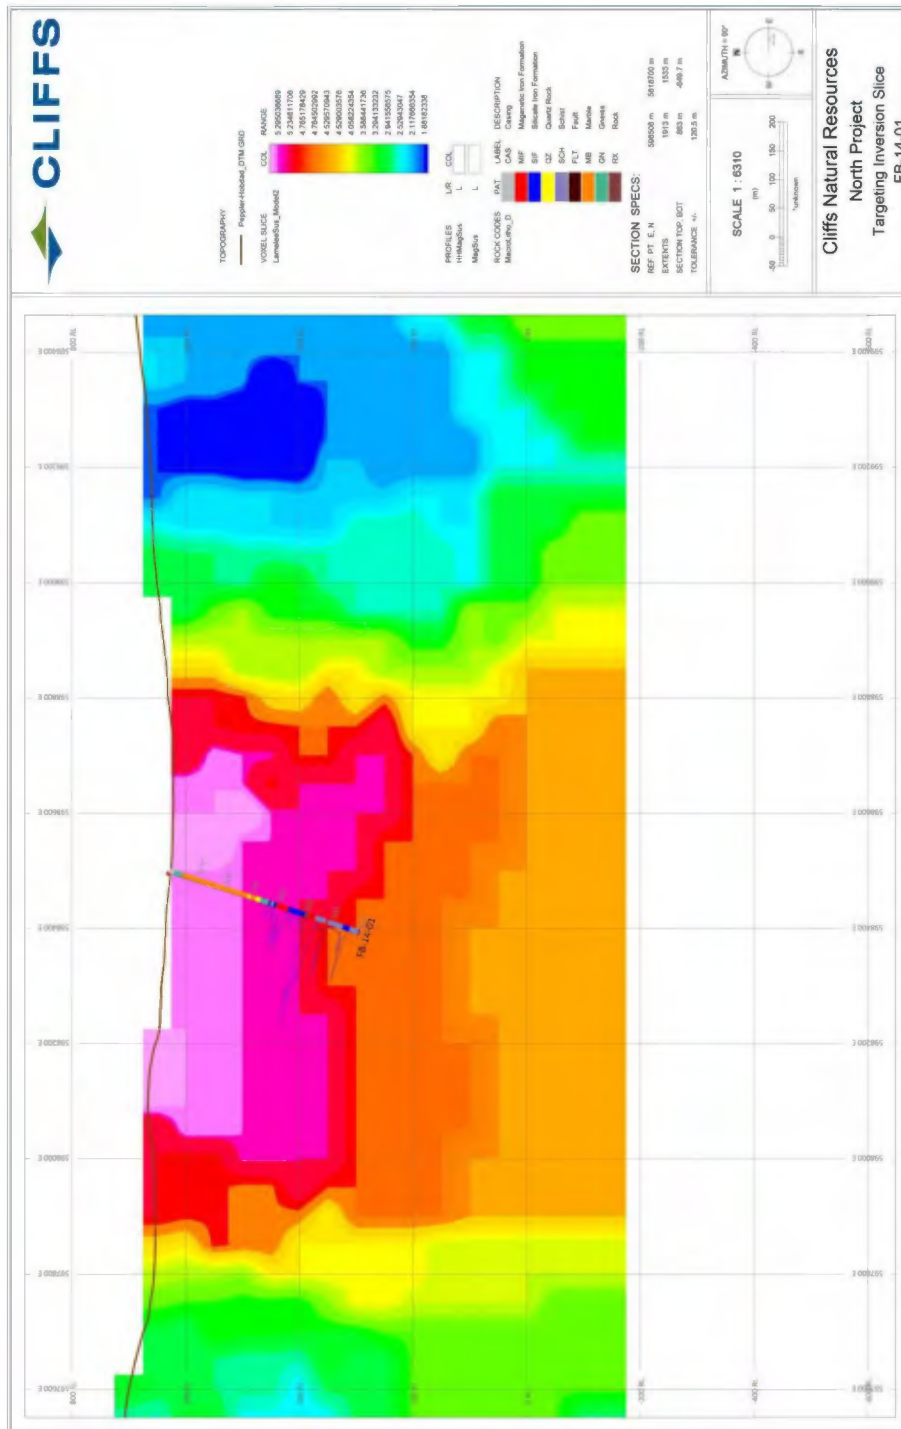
CLIFFS

TOPOGRAPHY
Pepper-Hobdad_DTM GRD

VOXEL SLICE
LamelessSus_Model2

COL RANGE
5.295038689
5.234611706
4.765178429
4.764502092
4.529570943
4.529603576
4.058224354
3.588441736
3.294133232
2.941556575
2.52643047
2.117666354
1.68182338

PROFILES L/R COL
HHMagSus L
MagSus L

ROCK CODES
MacroLitho_D

PAT LABEL DESCRIPTION
CAS Casing
MIF Magnetic Iron Formation
SIF Silicate Iron Formation
QZ Quartz Rock
SCH Schist
FLT Fault
MB Marble
GN Gneiss
RX Rock

SECTION SPECS:
REF PT E, N 598508 m 5816700 m
EXTENTS 1913 m 1533 m
SECTION TOP, BOT 863 m -649.7 m
TOLERANCE +/- 120.5 m

SCALE 1 : 6310
(m)
-50 0 50 100 150 200
*unknown

AZIMUTH = 90°

Cliffs Natural Resources
North Project
Targeting Inversion Slice
FB 14-01

FB 14-01